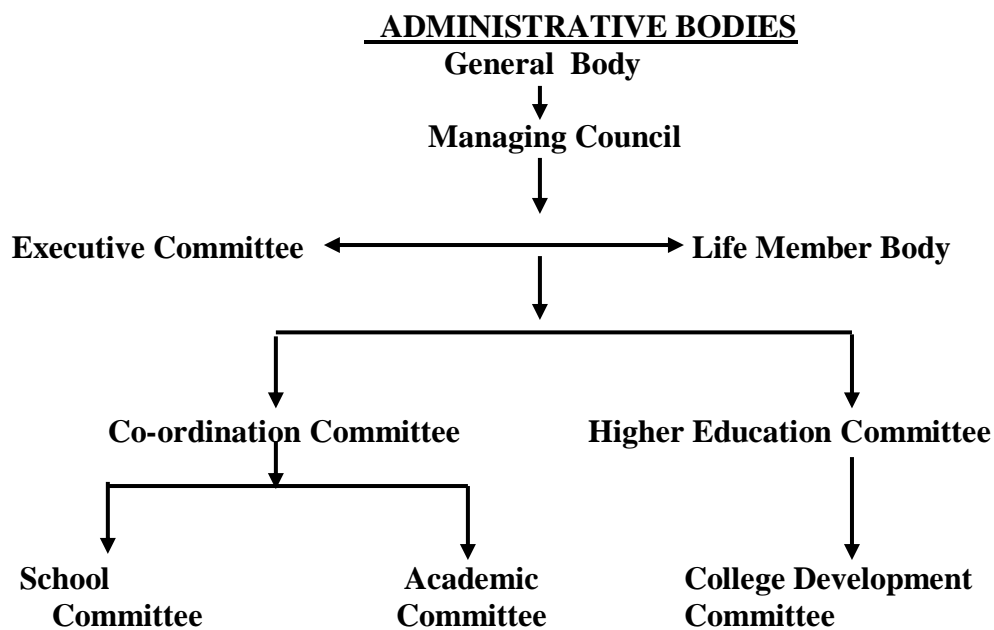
ADMINISTRATIVE BODIES

General Body

Managing Council

Executive Committee

Life Member Body

Co-ordination Committee

Higher Education Committee

School Committee

Academic Committee

College Development Committee